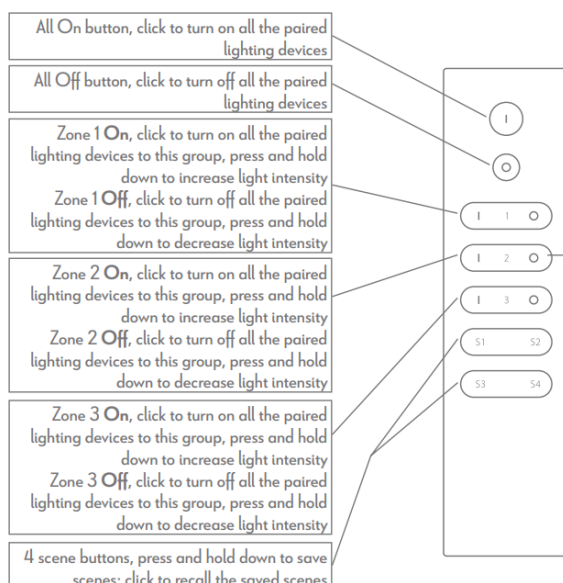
All On button, click to turn on all the paired lighting devices

All Off button, click to turn off all the paired lighting devices

Zone 1 **On**, click to turn on all the paired lighting devices to this group, press and hold down to increase light intensity
Zone 1 **Off**, click to turn off all the paired lighting devices to this group, press and hold down to decrease light intensity

Zone 2 **On**, click to turn on all the paired lighting devices to this group, press and hold down to increase light intensity
Zone 2 **Off**, click to turn off all the paired lighting devices to this group, press and hold down to decrease light intensity

Zone 3 **On**, click to turn on all the paired lighting devices to this group, press and hold down to increase light intensity
Zone 3 **Off**, click to turn off all the paired lighting devices to this group, press and hold down to decrease light intensity

4 scene buttons, press and hold down to save scenes; click to recall the saved scenes

I

I 1 O

I 2 O

I 3 O

S1 S2

S3 S4